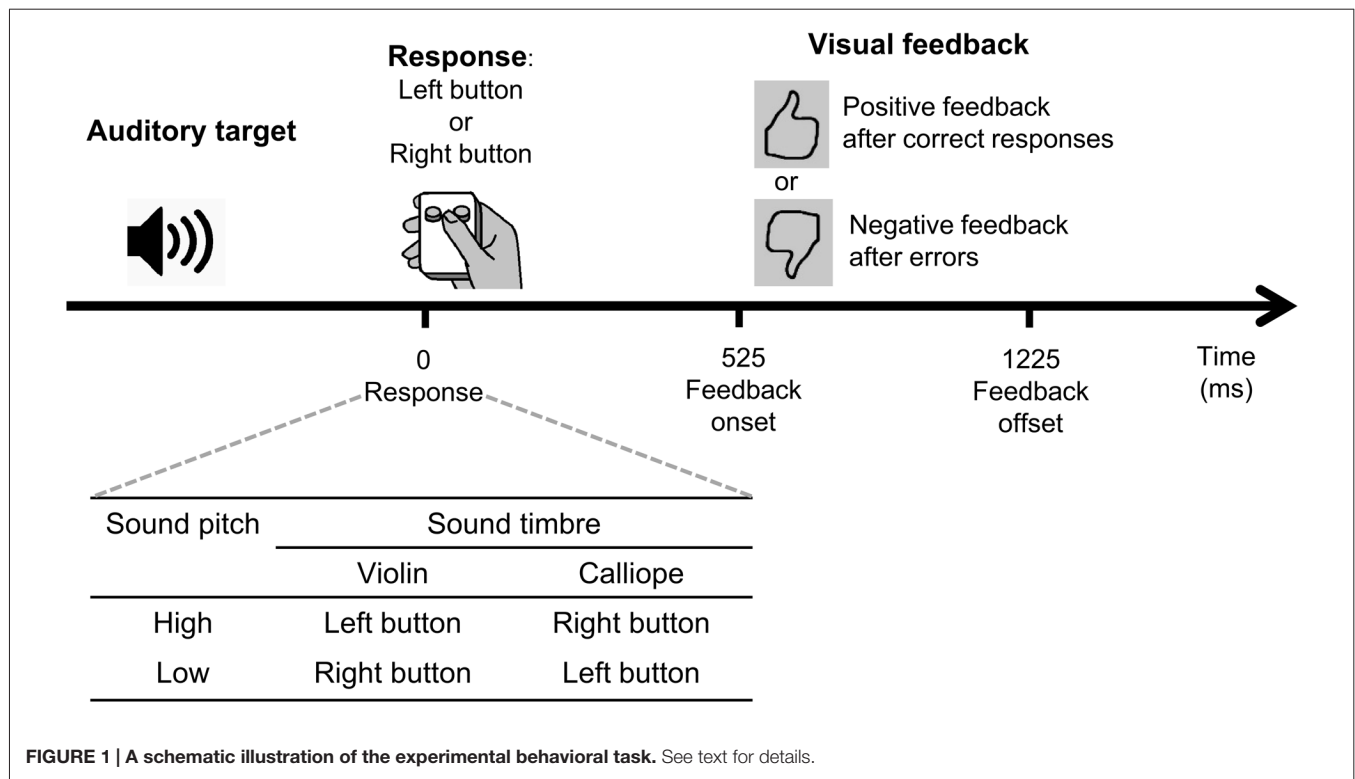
Auditory target

Response: Left button or Right button

Visual feedback

Positive feedback after correct responses

or

Negative feedback after errors

0 Response

525 Feedback onset

1225 Feedback offset

Time (ms)

| Sound pitch | Sound timbre | |
|---|---|---|
| | Violin | Calliope |
| High | Left button | Right button |
| Low | Right button | Left button |

FIGURE 1 | A schematic illustration of the experimental behavioral task. See text for details.